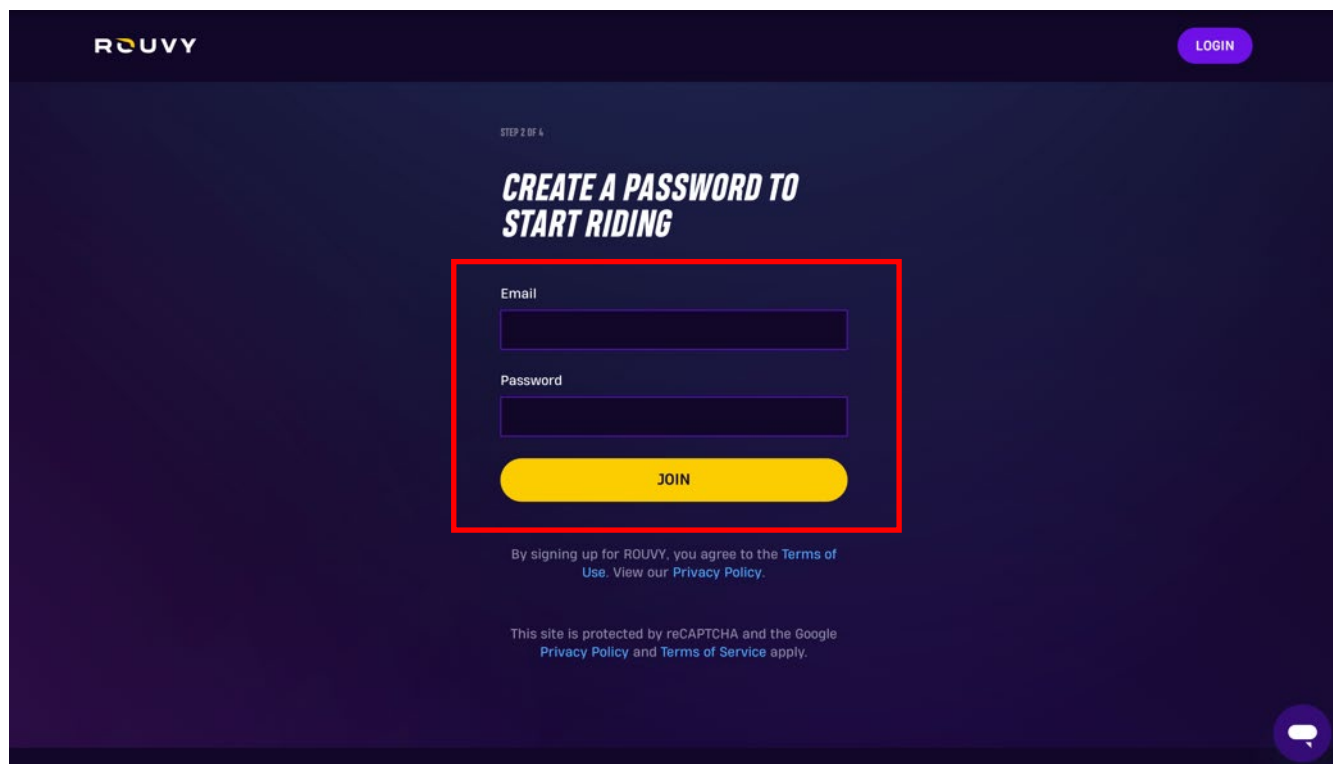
ROUVY

LOGIN

STEP 2 OF 4

CREATE A PASSWORD TO START RIDING

Email

Password

JOIN

By signing up for ROUVY, you agree to the Terms of Use. View our Privacy Policy.

This site is protected by reCAPTCHA and the Google Privacy Policy and Terms of Service apply.